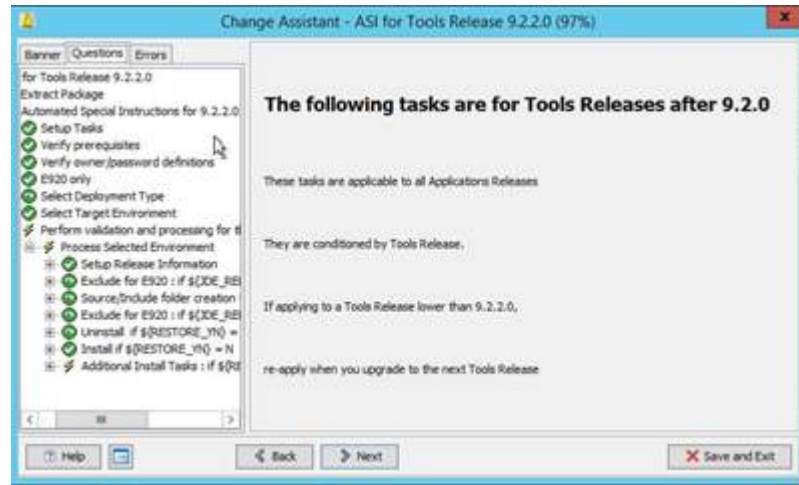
Change Assistant - ASI for Tools Release 9.2.2.0 (97%)

Banner | Questions | Errors

for Tools Release 9.2.2.0
Extract Package
Automated Special Instructions for 9.2.2.0
Setup Tasks
Verify prerequisites
Verify owner/password definitions
E920 only
Select Deployment Type
Select Target Environment
Perform validation and processing for tl
Process Selected Environment
Setup Release Information
Exclude for E920 : if ${JDE_REl
Source/Include folder creation
Exclude for E920 : if ${JDE_REl
Uninstall if ${RESTORE_YN} =
Install if ${RESTORE_YN} = N
Additional Install Tasks : if ${R

The following tasks are for Tools Releases after 9.2.0

These tasks are applicable to all Applications Releases

They are conditioned by Tools Release.

If applying to a Tools Release lower than 9.2.2.0,

re-apply when you upgrade to the next Tools Release

Help | Back | Next | Save and Exit